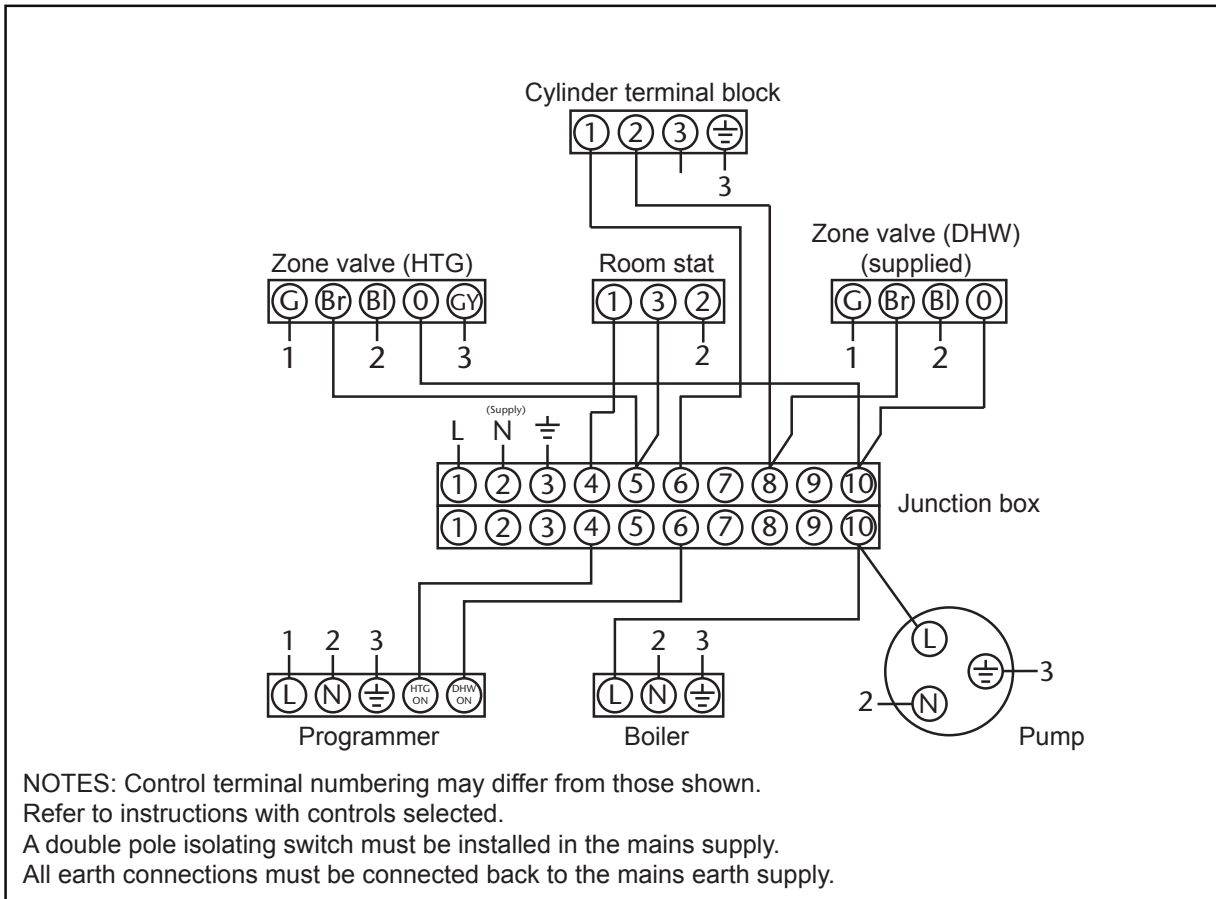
Cylinder terminal block

1 2 3 ⏚

3

Zone valve (HTG)

G Br Bl 0 GY

1 2 3

Room stat

1 3 2

2

Zone valve (DHW)
(supplied)

G Br Bl 0

1 2

L (Supply) N ⏚

1 2 3 4 5 6 7 8 9 10

1 2 3 4 5 6 7 8 9 10

Junction box

1 2 3

L N ⏚ HTG ON DHW ON

Programmer

2 3

L N ⏚

Boiler

L ⏚ 3
2 N

Pump

NOTES: Control terminal numbering may differ from those shown.
Refer to instructions with controls selected.
A double pole isolating switch must be installed in the mains supply.
All earth connections must be connected back to the mains earth supply.